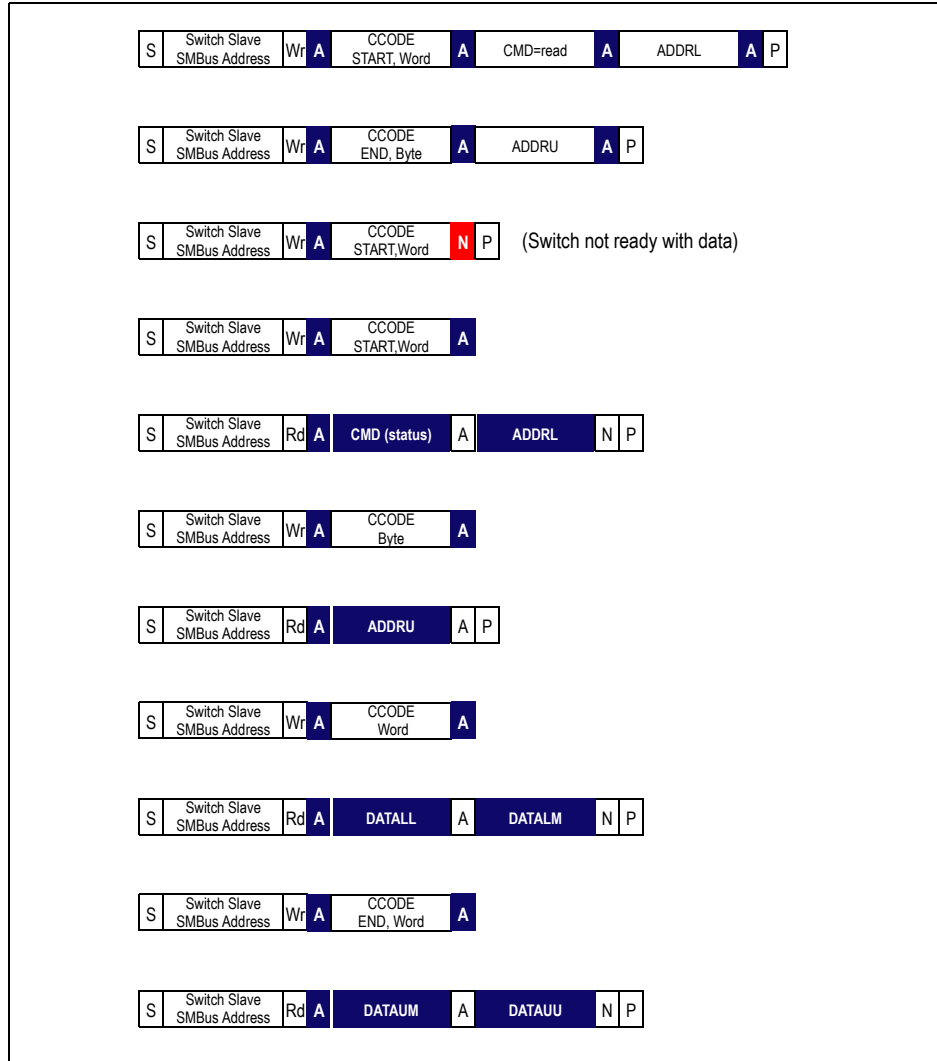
S Switch Slave SMBus Address Wr A CCODE START, Word A CMD=read A ADDRL A P

S Switch Slave SMBus Address Wr A CCODE END, Byte A ADDRU A P

S Switch Slave SMBus Address Wr A CCODE START,Word N P (Switch not ready with data)

S Switch Slave SMBus Address Wr A CCODE START,Word A

S Switch Slave SMBus Address Rd A CMD (status) A ADDRL N P

S Switch Slave SMBus Address Wr A CCODE Byte A

S Switch Slave SMBus Address Rd A ADDRU A P

S Switch Slave SMBus Address Wr A CCODE Word A

S Switch Slave SMBus Address Rd A DATALL A DATALM N P

S Switch Slave SMBus Address Wr A CCODE END, Word A

S Switch Slave SMBus Address Rd A DATAUM A DATAUU N P